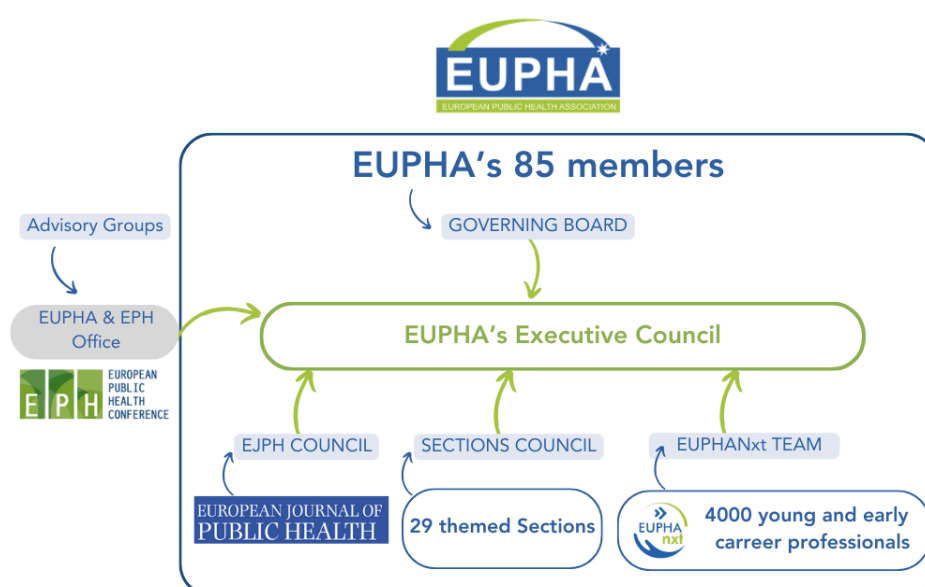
EUPHA
EUROPEAN PUBLIC HEALTH ASSOCIATION

EUPHA's 85 members

Advisory Groups

GOVERNING BOARD

EUPHA & EPH Office

EPH EUROPEAN PUBLIC HEALTH CONFERENCE

EUPHA's Executive Council

EJPH COUNCIL

SECTIONS COUNCIL

EUPHANxt TEAM

EUROPEAN JOURNAL OF PUBLIC HEALTH

29 themed Sections

EUPHA nxt

4000 young and early career professionals